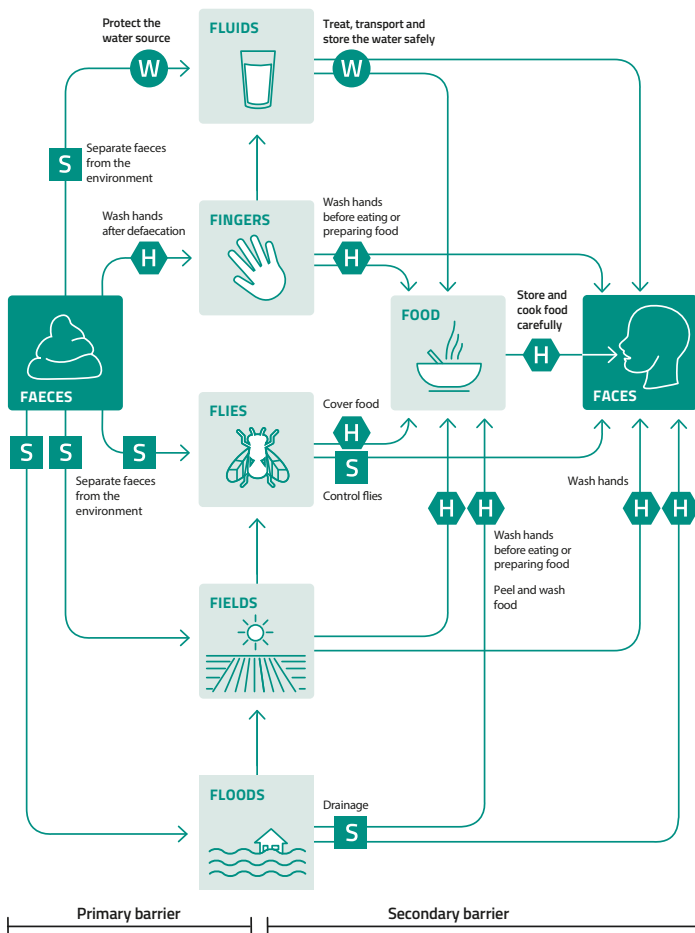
Protect the water source

W

FLUIDS

Treat, transport and store the water safely

W

S

Separate faeces from the environment

Wash hands after defaecation

H

FINGERS

Wash hands before eating or preparing food

H

FOOD

Store and cook food carefully

H

FAECES

FACES

FLIES

Cover food

H

S

Control flies

S S

S

Separate faeces from the environment

Wash hands

H H

H H

Wash hands before eating or preparing food

Peel and wash food

FIELDS

FLOODS

Drainage

S

Primary barrier

Secondary barrier